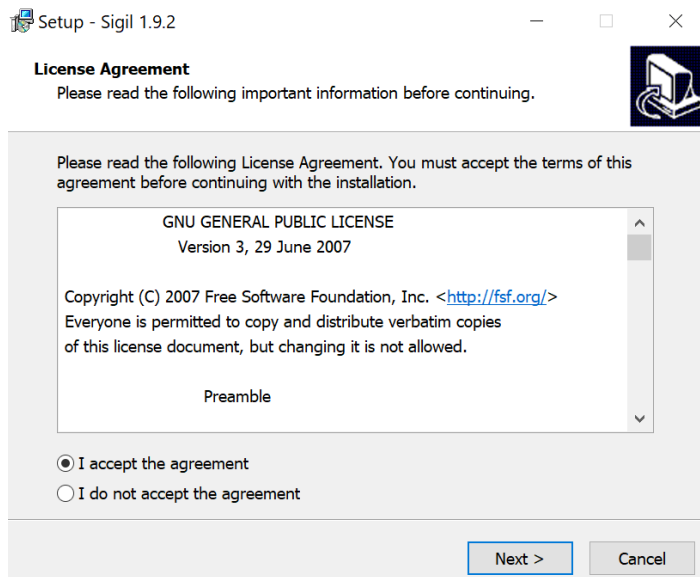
Setup - Sigil 1.9.2

License Agreement
Please read the following important information before continuing.

Please read the following License Agreement. You must accept the terms of this agreement before continuing with the installation.

GNU GENERAL PUBLIC LICENSE
Version 3, 29 June 2007

Copyright (C) 2007 Free Software Foundation, Inc. <http://fsf.org/>
Everyone is permitted to copy and distribute verbatim copies
of this license document, but changing it is not allowed.

Preamble

I accept the agreement
I do not accept the agreement

Next >
Cancel